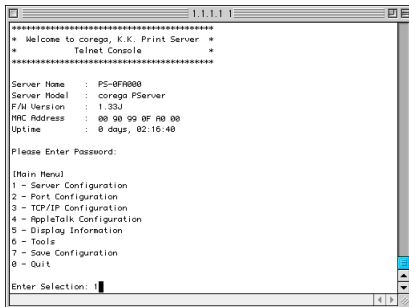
1.1.1.1 1

******************************************
* Welcome to corega, K.K. Print Server *
* Telnet Console *
******************************************

Server Name : PS-0FA000
Server Model : corega PServer
F/W Version : 1.33J
MAC Address : 00 90 99 0F A0 00
Uptime : 0 days, 02:16:40

Please Enter Password:

[Main Menu]
1 - Server Configuration
2 - Port Configuration
3 - TCP/IP Configuration
4 - AppleTalk Configuration
5 - Display Information
6 - Tools
7 - Save Configuration
0 - Quit

Enter Selection: 1